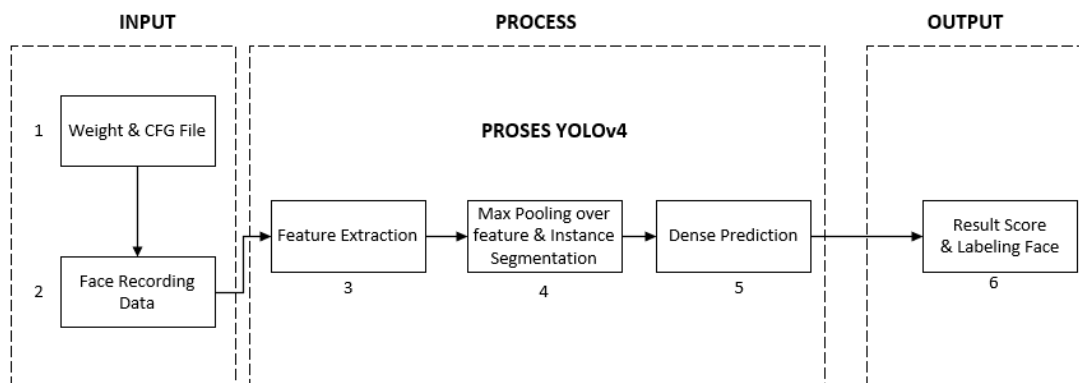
INPUT

PROCESS

OUTPUT

1 Weight & CFG File

2 Face Recording Data

PROSES YOLOv4

Feature Extraction
3

Max Pooling over feature & Instance Segmentation
4

Dense Prediction
5

Result Score & Labeling Face
6